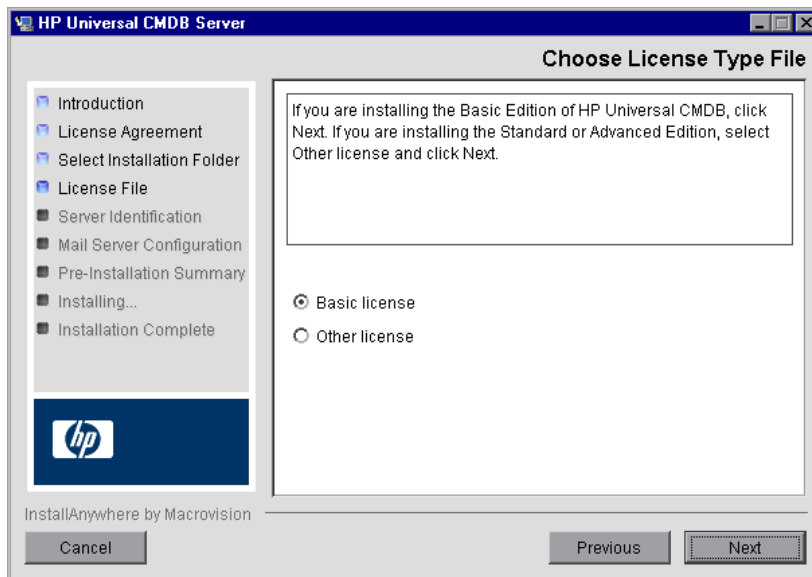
HP Universal CMDB Server

Choose License Type File

Introduction
License Agreement
Select Installation Folder
License File
Server Identification
Mail Server Configuration
Pre-Installation Summary
Installing...
Installation Complete

hp

If you are installing the Basic Edition of HP Universal CMDB, click Next. If you are installing the Standard or Advanced Edition, select Other license and click Next.

Basic license
Other license

InstallAnywhere by Macrovision

Cancel

Previous

Next